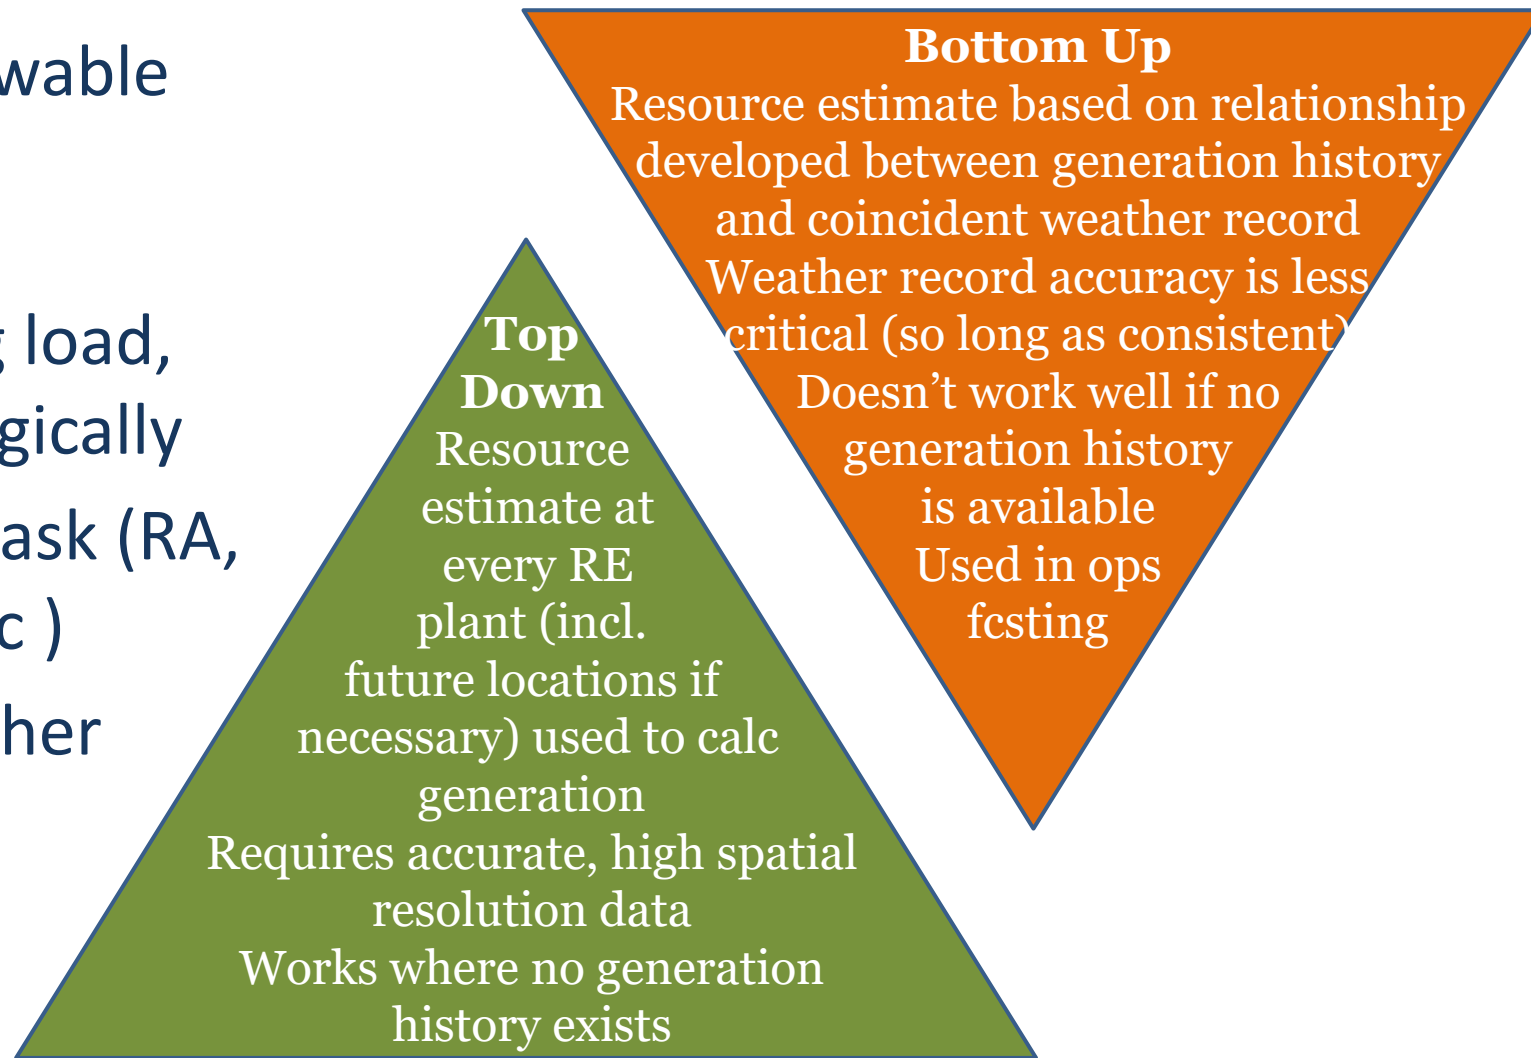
wable

load,
gically
ask (RA,
c )
her

Bottom Up
Resource estimate based on relationship developed between generation history and coincident weather record
Weather record accuracy is less critical (so long as consistent)
Doesn’t work well if no generation history is available
Used in ops fcsting

Top Down
Resource estimate at every RE plant (incl. future locations if necessary) used to calc generation
Requires accurate, high spatial resolution data
Works where no generation history exists